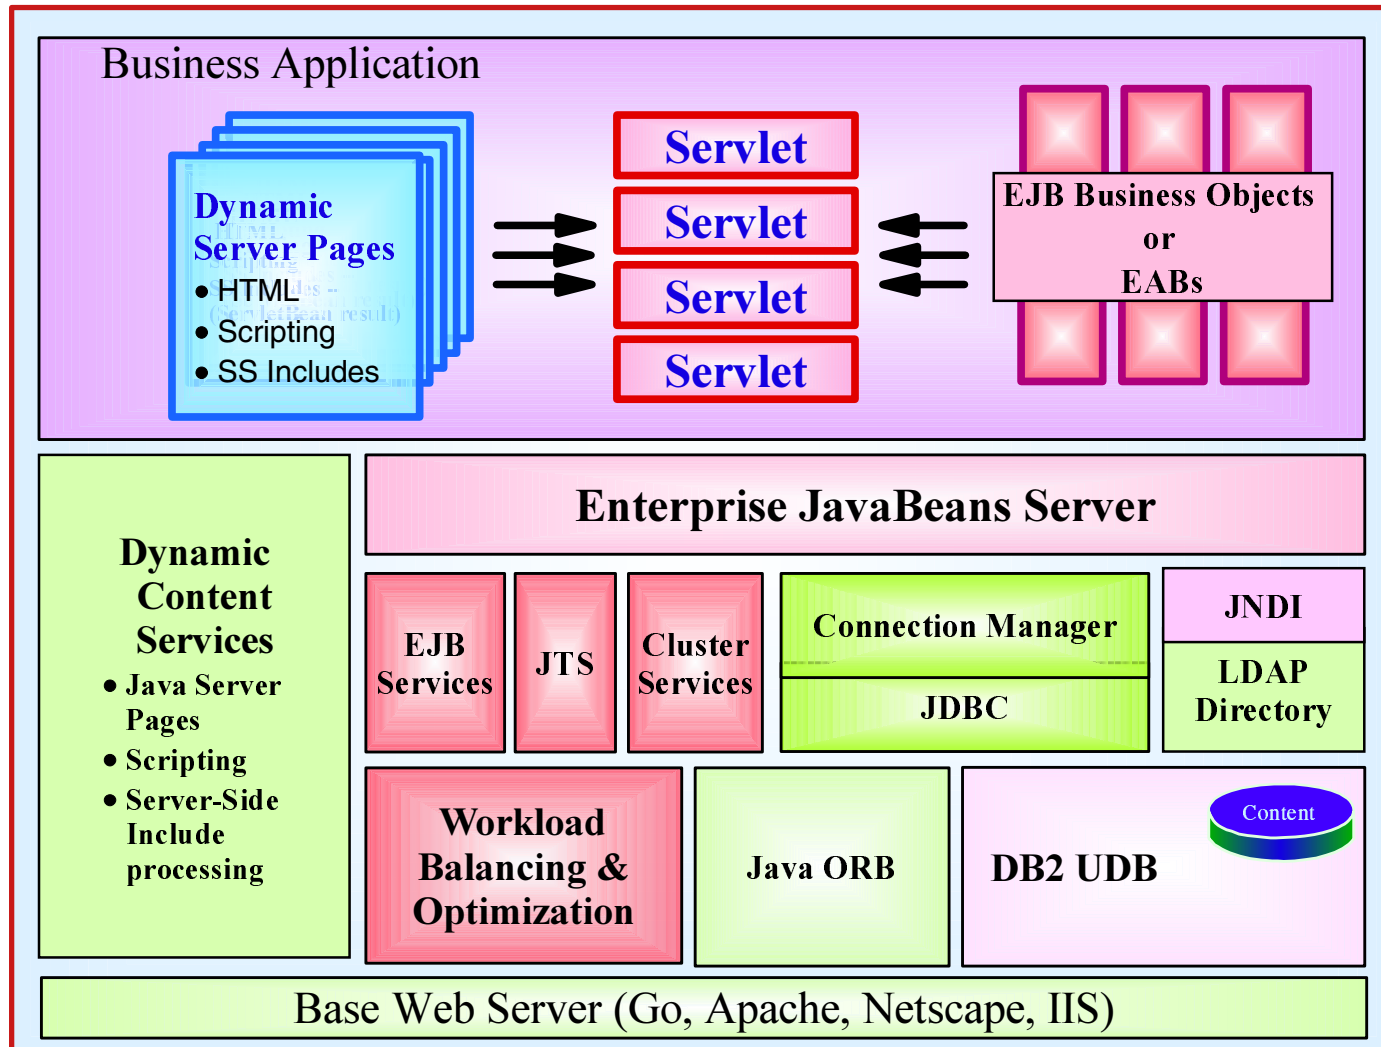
Business Application

Dynamic Server Pages
• HTML
• Scripting
• SS Includes

Servlet
Servlet
Servlet
Servlet

EJB Business Objects or EABs

Enterprise JavaBeans Server

Dynamic Content Services
• Java Server Pages
• Scripting
• Server-Side Include processing

EJB Services

JTS

Cluster Services

Connection Manager

JDBC

JNDI

LDAP Directory

Workload Balancing & Optimization

Java ORB

DB2 UDB

Content

Base Web Server (Go, Apache, Netscape, IIS)